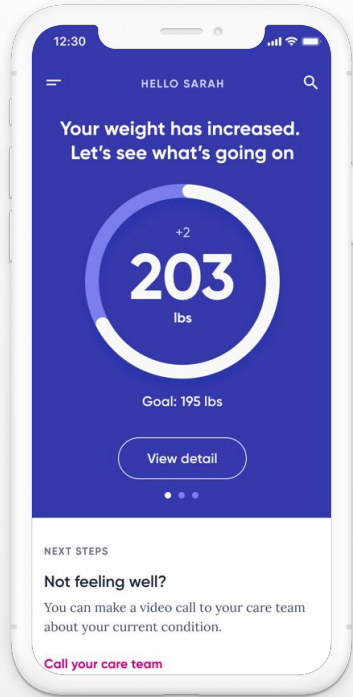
12:30

HELLO SARAH

Your weight has increased. Let's see what's going on

+2

203

lbs

Goal: 195 lbs

View detail

NEXT STEPS

Not feeling well?

You can make a video call to your care team about your current condition.

Call your care team